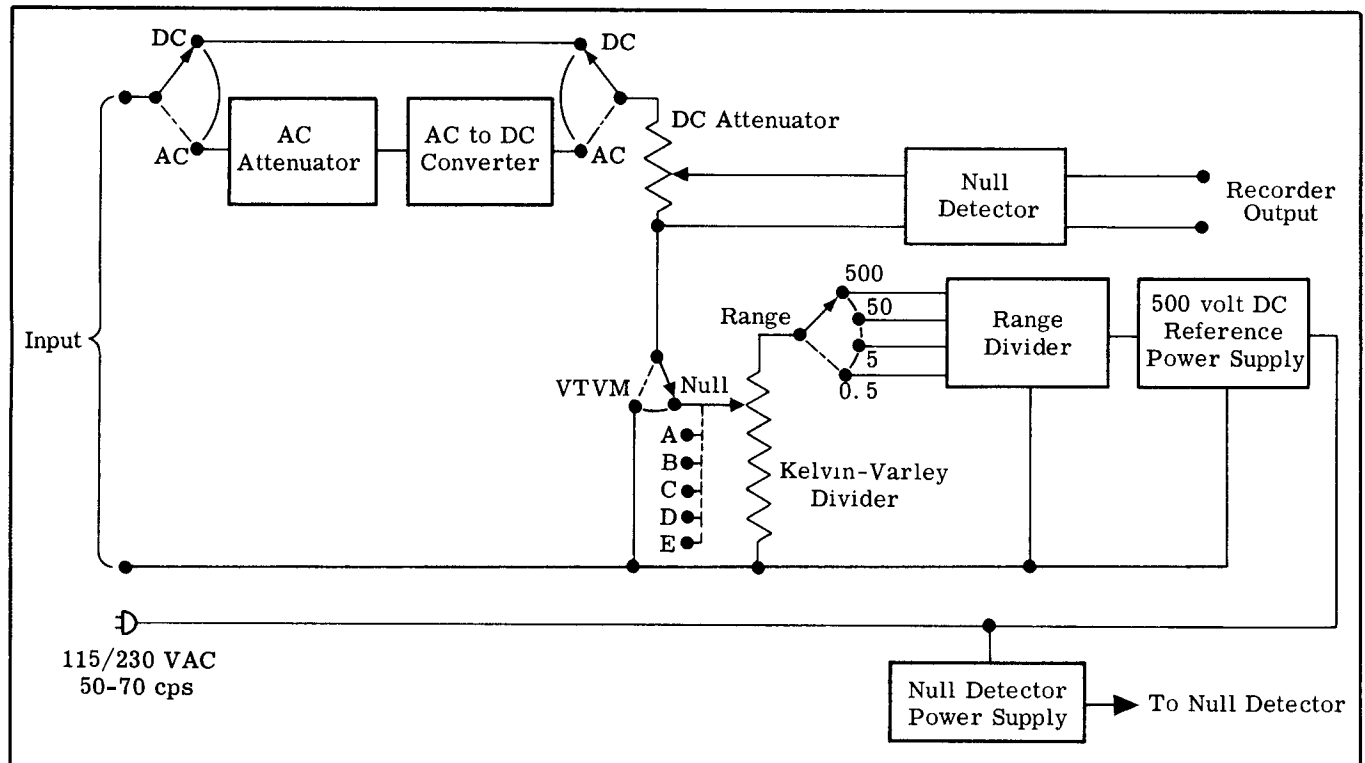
DC
DC
AC
AC Attenuator
AC to DC Converter
AC
DC Attenuator
Null Detector
Recorder Output
500
50
5
0.5
Range
Range Divider
500 volt DC Reference Power Supply
Input
VTVM
Null
A
B
C
D
E
Kelvin-Varley Divider
115/230 VAC
50-70 cps
Null Detector Power Supply
To Null Detector